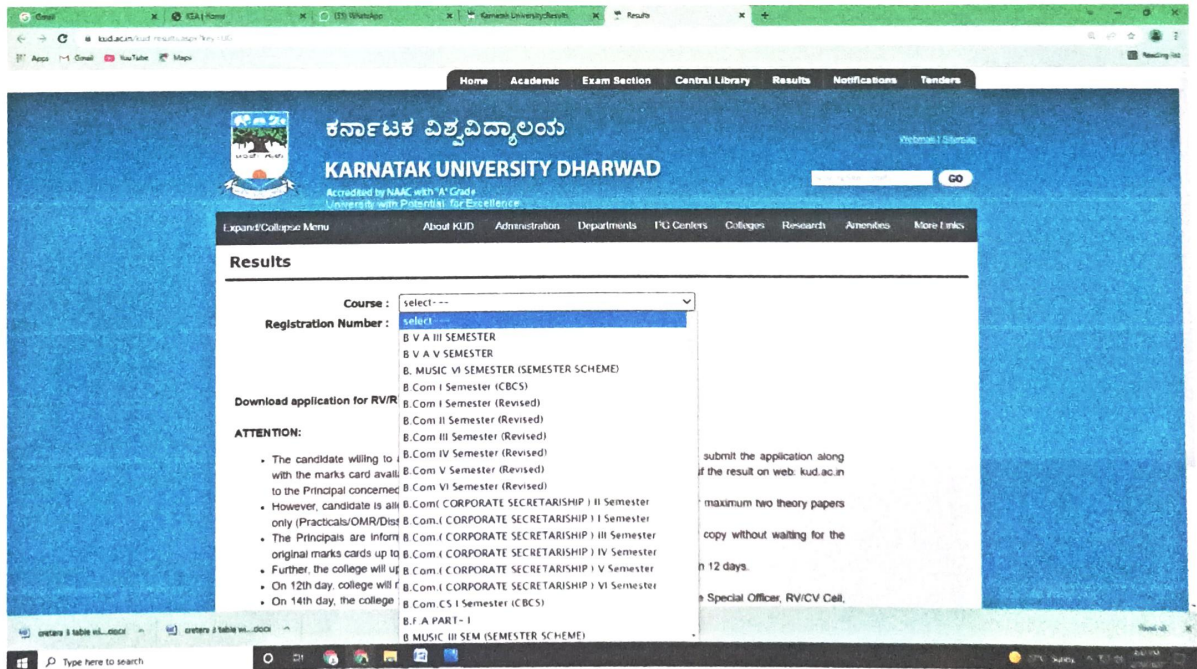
Gmail | KGA | Home | (15) WhatsApp | Karnatak University Results | Results

kud.ac.in/kud_results

Apps Gmail YouTube Maps

Home | Academic | Exam Section | Central Library | Results | Notifications | Tenders

ಕರ್ನಾಟಕ ವಿಶ್ವವಿದ್ಯಾಲಯ

KARNATAK UNIVERSITY DHARWAD

Accredited by NAAC with "A" Grade
University with Potential for Excellence

Webmail | Sitemap

GO

Expand/Collapse Menu | About KUD | Administration | Departments | PG Centers | Colleges | Research | Amenities | More Links

Results

Course : select---

Registration Number :

select---
B V A III SEMESTER
B V A V SEMESTER
B. MUSIC VI SEMESTER (SEMESTER SCHEME)
B.Com I Semester (CBCS)
B.Com I Semester (Revised)
B.Com II Semester (Revised)
B.Com III Semester (Revised)
B.Com IV Semester (Revised)
B.Com V Semester (Revised)
B.Com VI Semester (Revised)
B.Com( CORPORATE SECRETARISHIP ) II Semester
B.Com.( CORPORATE SECRETARISHIP ) I Semester
B.Com.( CORPORATE SECRETARISHIP ) III Semester
B.Com.( CORPORATE SECRETARISHIP ) IV Semester
B.Com.( CORPORATE SECRETARISHIP ) V Semester
B.Com.( CORPORATE SECRETARISHIP ) VI Semester
B.Com CS I Semester (CBCS)
B.F A PART- I
B MUSIC III SEM (SEMESTER SCHEME)

Download application for RV/R

ATTENTION:

• The candidate willing to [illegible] submit the application along with the marks card avail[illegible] of the result on web: kud.ac.in to the Principal concerned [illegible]
• However, candidate is all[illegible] maximum two theory papers only (Practicals/OMR/Diss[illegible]
• The Principals are inform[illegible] copy without waiting for the original marks cards up to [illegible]
• Further, the college will u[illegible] 12 days.
• On 12th day, college will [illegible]
• On 14th day, the college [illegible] Special Officer, RV/CV Cell,

pretara 3 table wi....docx | pretara 3 table wi....docx | Show all

Type here to search